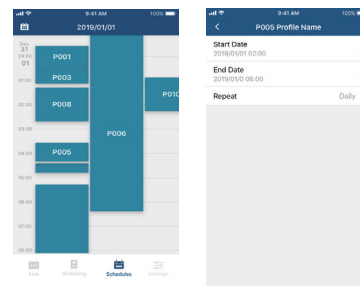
9:41 AM
100%
2019/01/01
Dec 31
23:00
01
00:00
01:00
02:00
03:00
04:00
05:00
06:00
07:00
08:00
P001
P003
P008
P005
P006
P010
Live
Switching
Schedules
Settings

9:41 AM
100%
P005 Profile Name
Start Date
2019/01/01 02:00
End Date
2019/01/0 06:00
Repeat
Daily